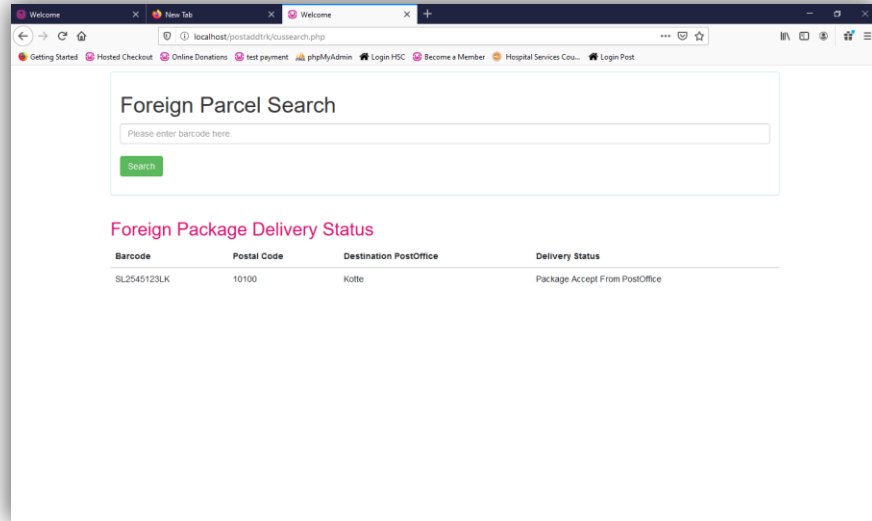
Welcome × New Tab × Welcome × +

localhost/postaddtrk/cussearch.php

Getting Started Hosted Checkout Online Donations test payment phpMyAdmin Login HSC Become a Member Hospital Services Cou... Login Post

Foreign Parcel Search

Please enter barcode here.

Search

Foreign Package Delivery Status

| Barcode | Postal Code | Destination PostOffice | Delivery Status |
|---|---|---|---|
| SL2545123LK | 10100 | Kotte | Package Accept From PostOffice |